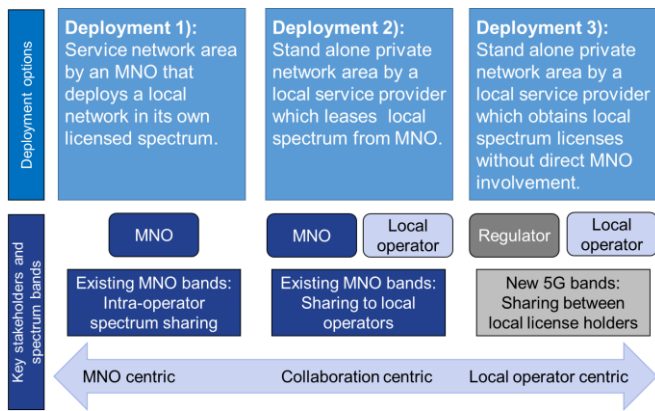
Deployment options

Deployment 1): Service network area by an MNO that deploys a local network in its own licensed spectrum.

Deployment 2): Stand alone private network area by a local service provider which leases local spectrum from MNO.

Deployment 3): Stand alone private network area by a local service provider which obtains local spectrum licenses without direct MNO involvement.

Key stakeholders and spectrum bands

MNO

MNO

Local operator

Regulator

Local operator

Existing MNO bands: Intra-operator spectrum sharing

Existing MNO bands: Sharing to local operators

New 5G bands: Sharing between local license holders

MNO centric

Collaboration centric

Local operator centric